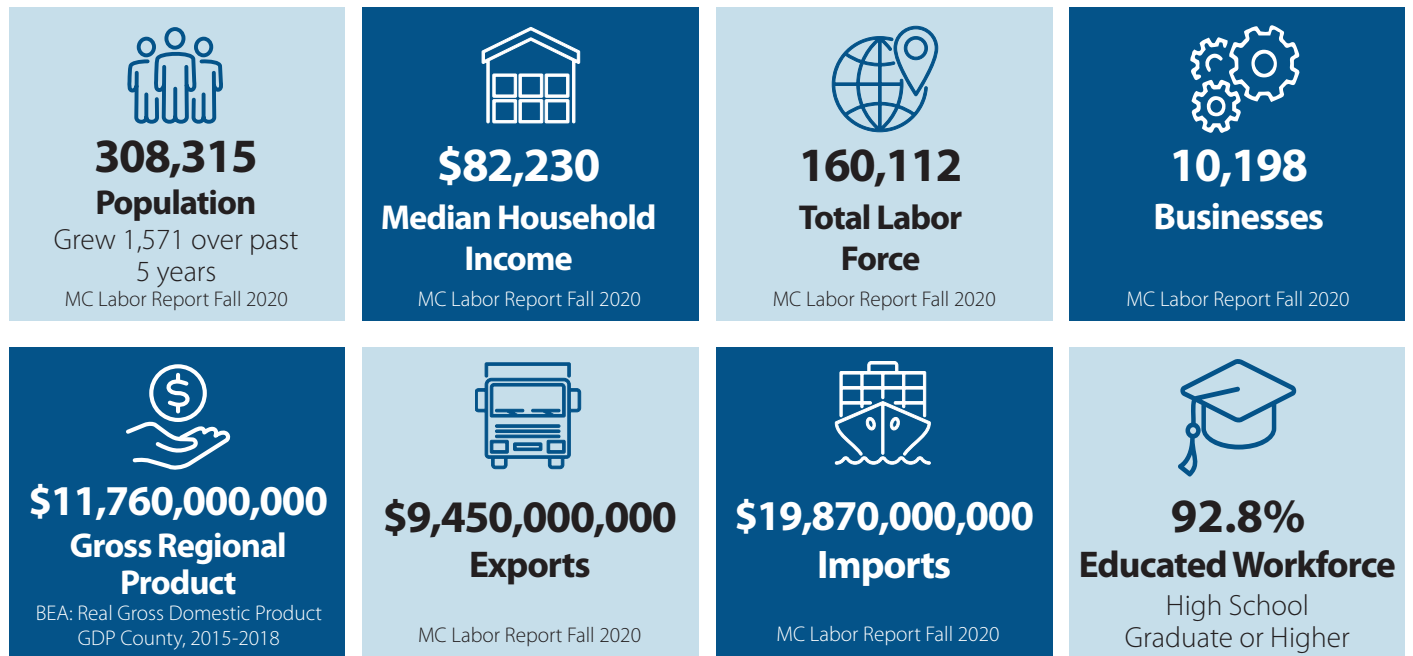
308,315
Population
Grew 1,571 over past 5 years
MC Labor Report Fall 2020

$82,230
Median Household Income
MC Labor Report Fall 2020

160,112
Total Labor Force
MC Labor Report Fall 2020

10,198
Businesses
MC Labor Report Fall 2020

$11,760,000,000
Gross Regional Product
BEA: Real Gross Domestic Product GDP County, 2015-2018

$9,450,000,000
Exports
MC Labor Report Fall 2020

$19,870,000,000
Imports
MC Labor Report Fall 2020

92.8%
Educated Workforce
High School Graduate or Higher